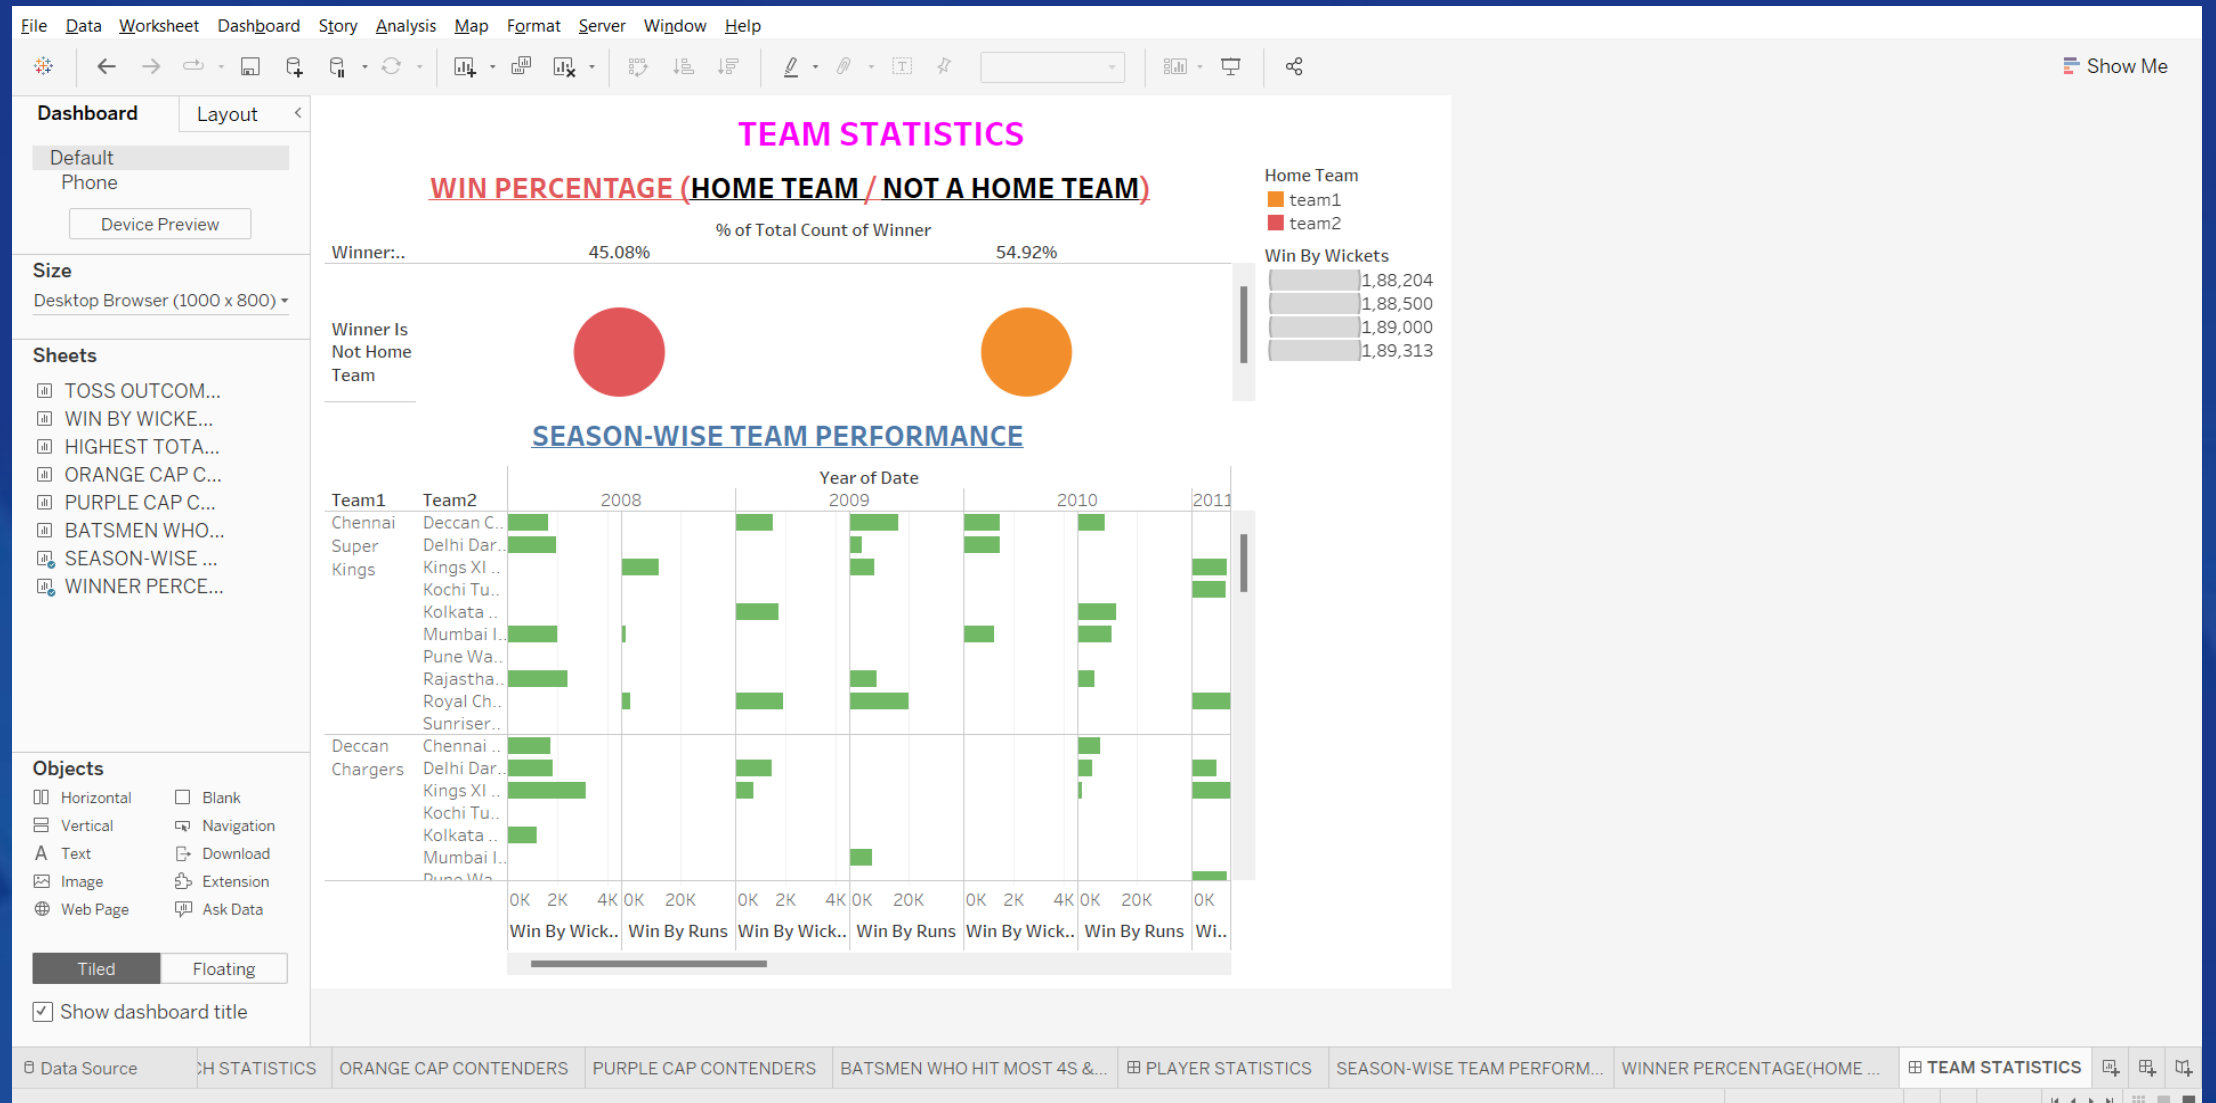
File Data Worksheet Dashboard Story Analysis Map Format Server Window Help

Show Me

Dashboard Layout

Default
Phone

Device Preview

Size
Desktop Browser (1000 x 800)

Sheets
TOSS OUTCOM...
WIN BY WICKE...
HIGHEST TOTA...
ORANGE CAP C...
PURPLE CAP C...
BATSMEN WHO...
SEASON-WISE ...
WINNER PERCE...

Objects
Horizontal
Blank
Vertical
Navigation
Text
Download
Image
Extension
Web Page
Ask Data

Tiled Floating

Show dashboard title

TEAM STATISTICS

WIN PERCENTAGE (HOME TEAM / NOT A HOME TEAM)

% of Total Count of Winner

| Winner:.. | 45.08% | 54.92% |
|---|---|---|
| Winner Is Not Home Team | | |

Home Team
team1
team2

Win By Wickets
1,88,204
1,88,500
1,89,000
1,89,313

SEASON-WISE TEAM PERFORMANCE

Year of Date

Team1 Team2 2008 2009 2010 2011

Chennai Super Kings
Deccan C..
Delhi Dar..
Kings XI ..
Kochi Tu..
Kolkata ..
Mumbai I..
Pune Wa..
Rajastha..
Royal Ch..
Sunriser..

Deccan Chargers
Chennai ..
Delhi Dar..
Kings XI ..
Kochi Tu..
Kolkata ..
Mumbai I..
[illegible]

0K 2K 4K 0K 20K 0K 2K 4K 0K 20K 0K 2K 4K 0K 20K 0K
Win By Wick.. Win By Runs Win By Wick.. Win By Runs Win By Wick.. Win By Runs Wi..

Data Source CH STATISTICS ORANGE CAP CONTENDERS PURPLE CAP CONTENDERS BATSMEN WHO HIT MOST 4S &... PLAYER STATISTICS SEASON-WISE TEAM PERFORM... WINNER PERCENTAGE(HOME ... TEAM STATISTICS